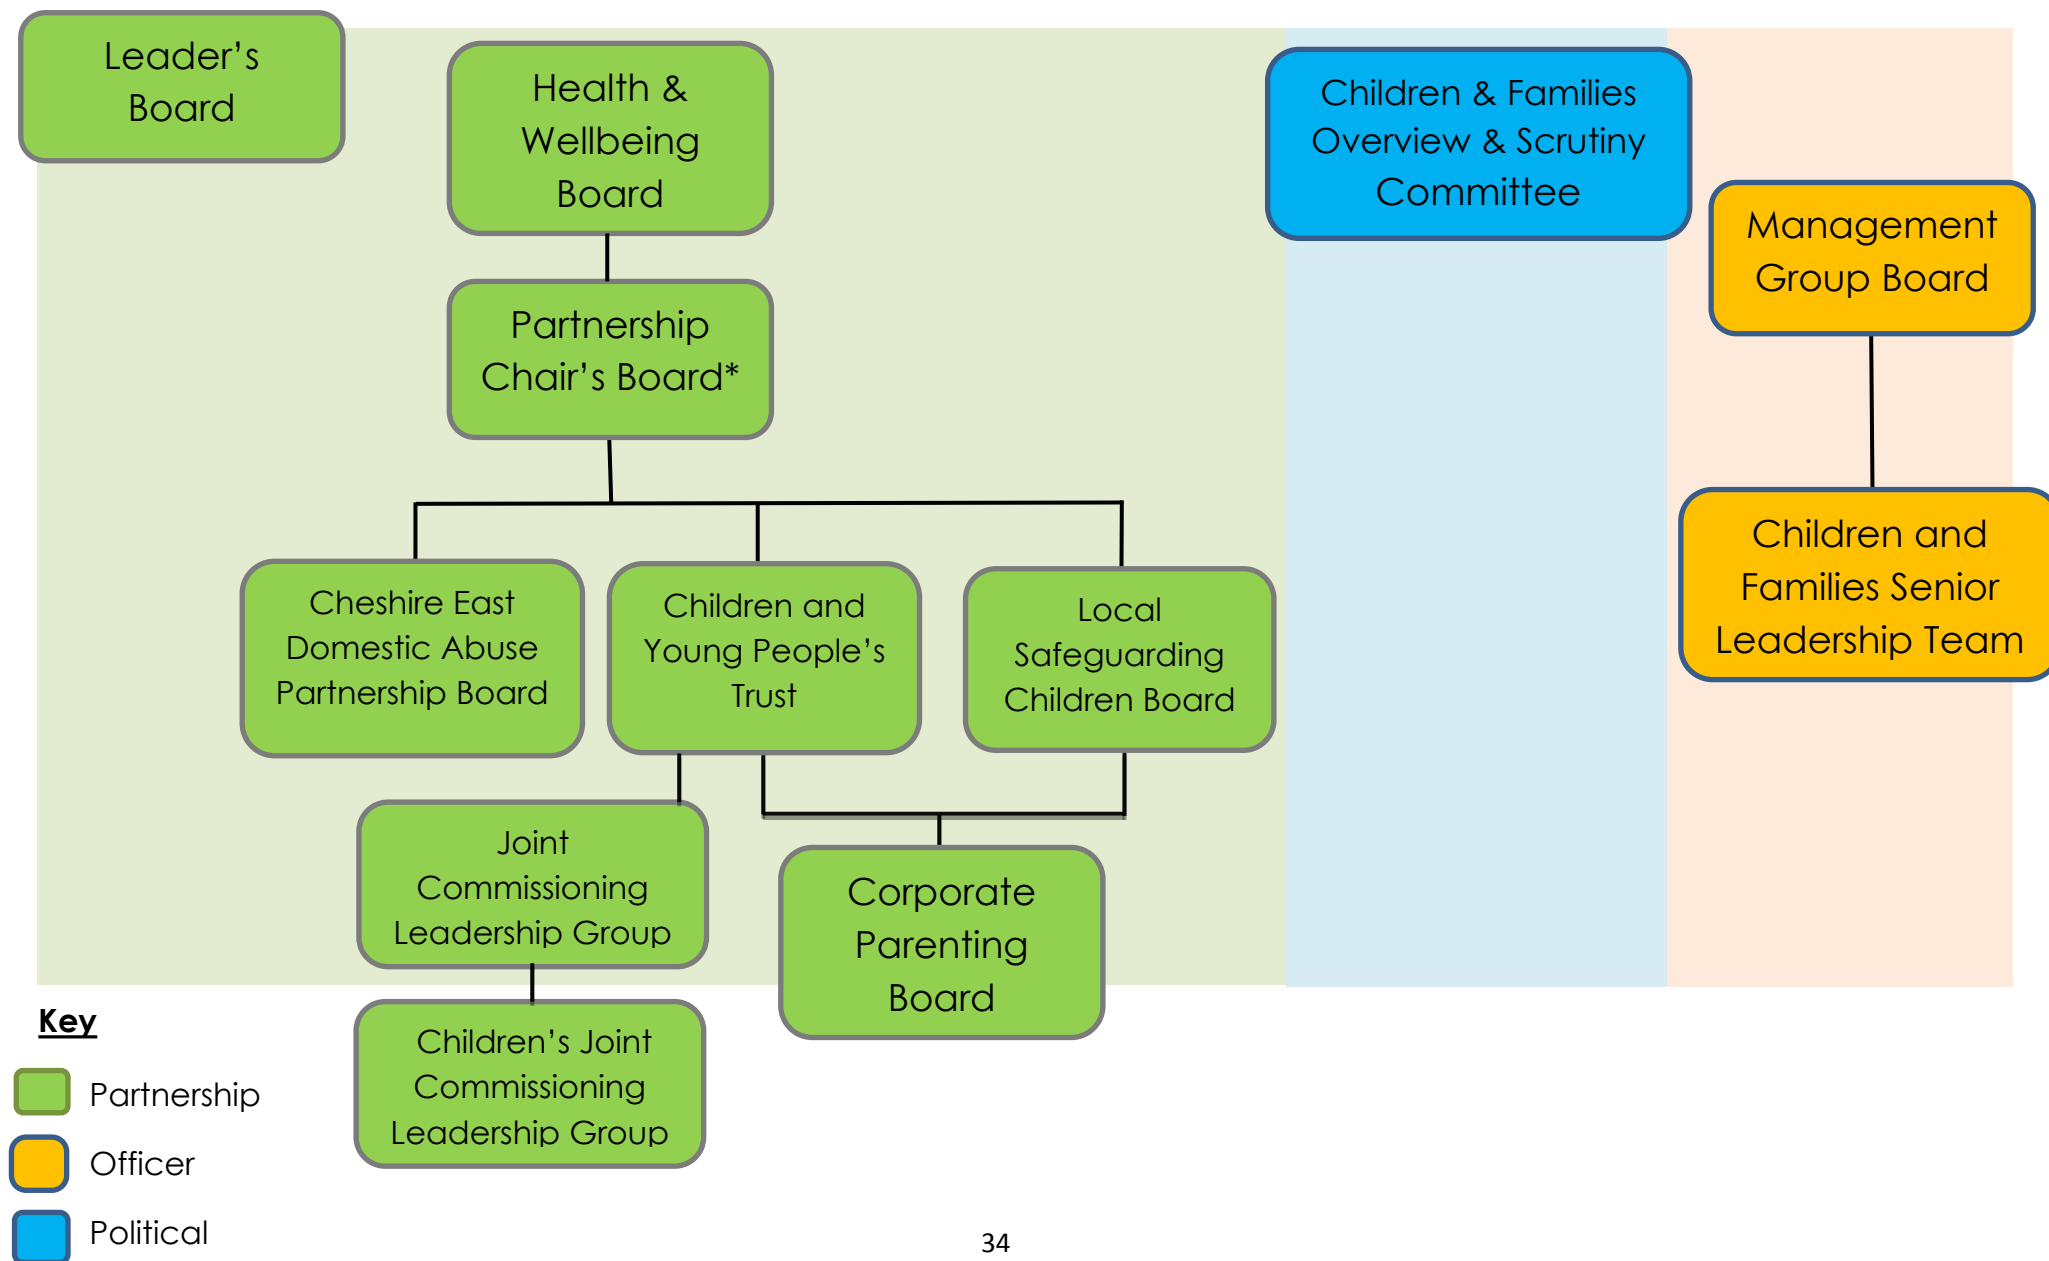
Leader's Board

Health & Wellbeing Board

Partnership Chair's Board*

Cheshire East Domestic Abuse Partnership Board

Children and Young People's Trust

Local Safeguarding Children Board

Joint Commissioning Leadership Group

Corporate Parenting Board

Children's Joint Commissioning Leadership Group

Children & Families Overview & Scrutiny Committee

Management Group Board

Children and Families Senior Leadership Team

Key

Partnership

Officer

Political

34